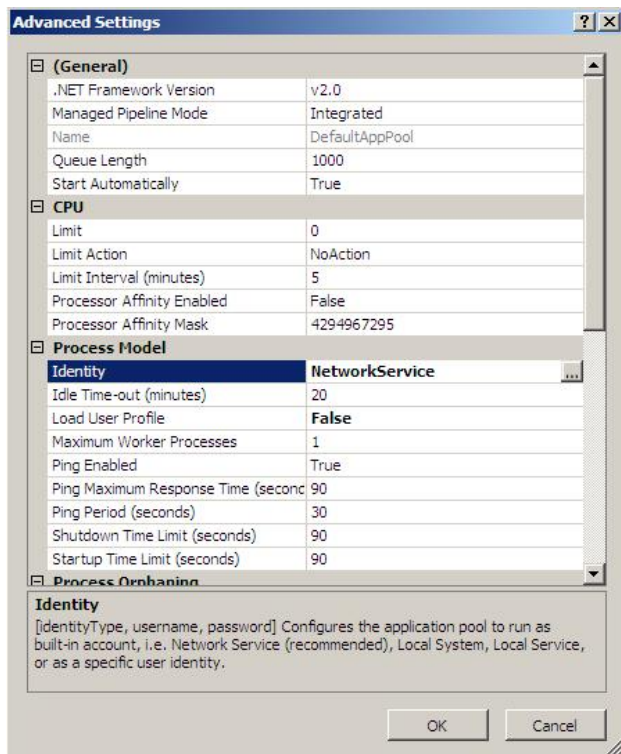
Advanced Settings

? X

| (General) | |
|---|---|
| .NET Framework Version | v2.0 |
| Managed Pipeline Mode | Integrated |
| Name | DefaultAppPool |
| Queue Length | 1000 |
| Start Automatically | True |
| CPU | |
| Limit | 0 |
| Limit Action | NoAction |
| Limit Interval (minutes) | 5 |
| Processor Affinity Enabled | False |
| Processor Affinity Mask | 4294967295 |
| Process Model | |
| Identity | NetworkService ... |
| Idle Time-out (minutes) | 20 |
| Load User Profile | False |
| Maximum Worker Processes | 1 |
| Ping Enabled | True |
| Ping Maximum Response Time (seconc | 90 |
| Ping Period (seconds) | 30 |
| Shutdown Time Limit (seconds) | 90 |
| Startup Time Limit (seconds) | 90 |
| Process Orphaning | |

Identity
[identityType, username, password] Configures the application pool to run as built-in account, i.e. Network Service (recommended), Local System, Local Service, or as a specific user identity.

OK Cancel